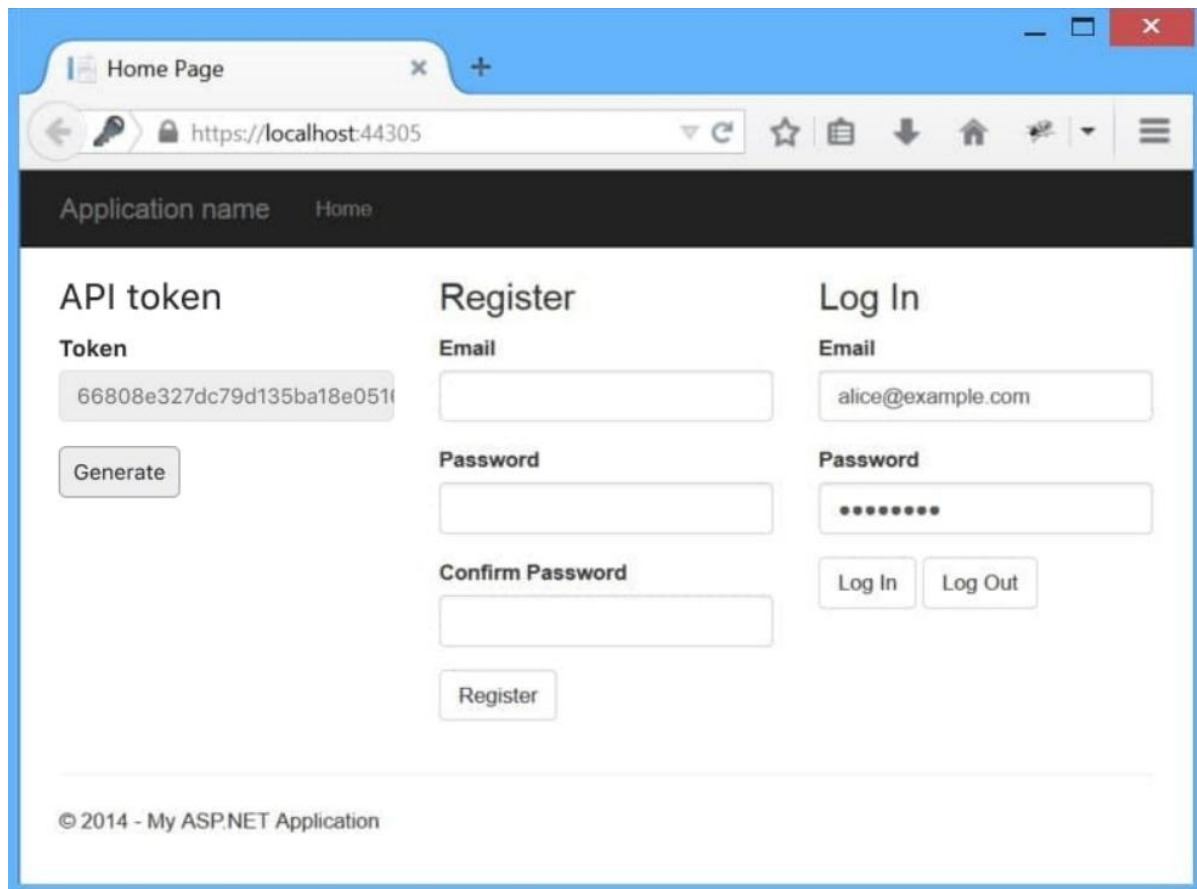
Home Page

https://localhost:44305

Application name Home

API token

Token

66808e327dc79d135ba18e051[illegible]

Generate

Register

Email

Password

Confirm Password

Register

Log In

Email

alice@example.com

Password

••••••••

Log In Log Out

© 2014 - My ASP.NET Application